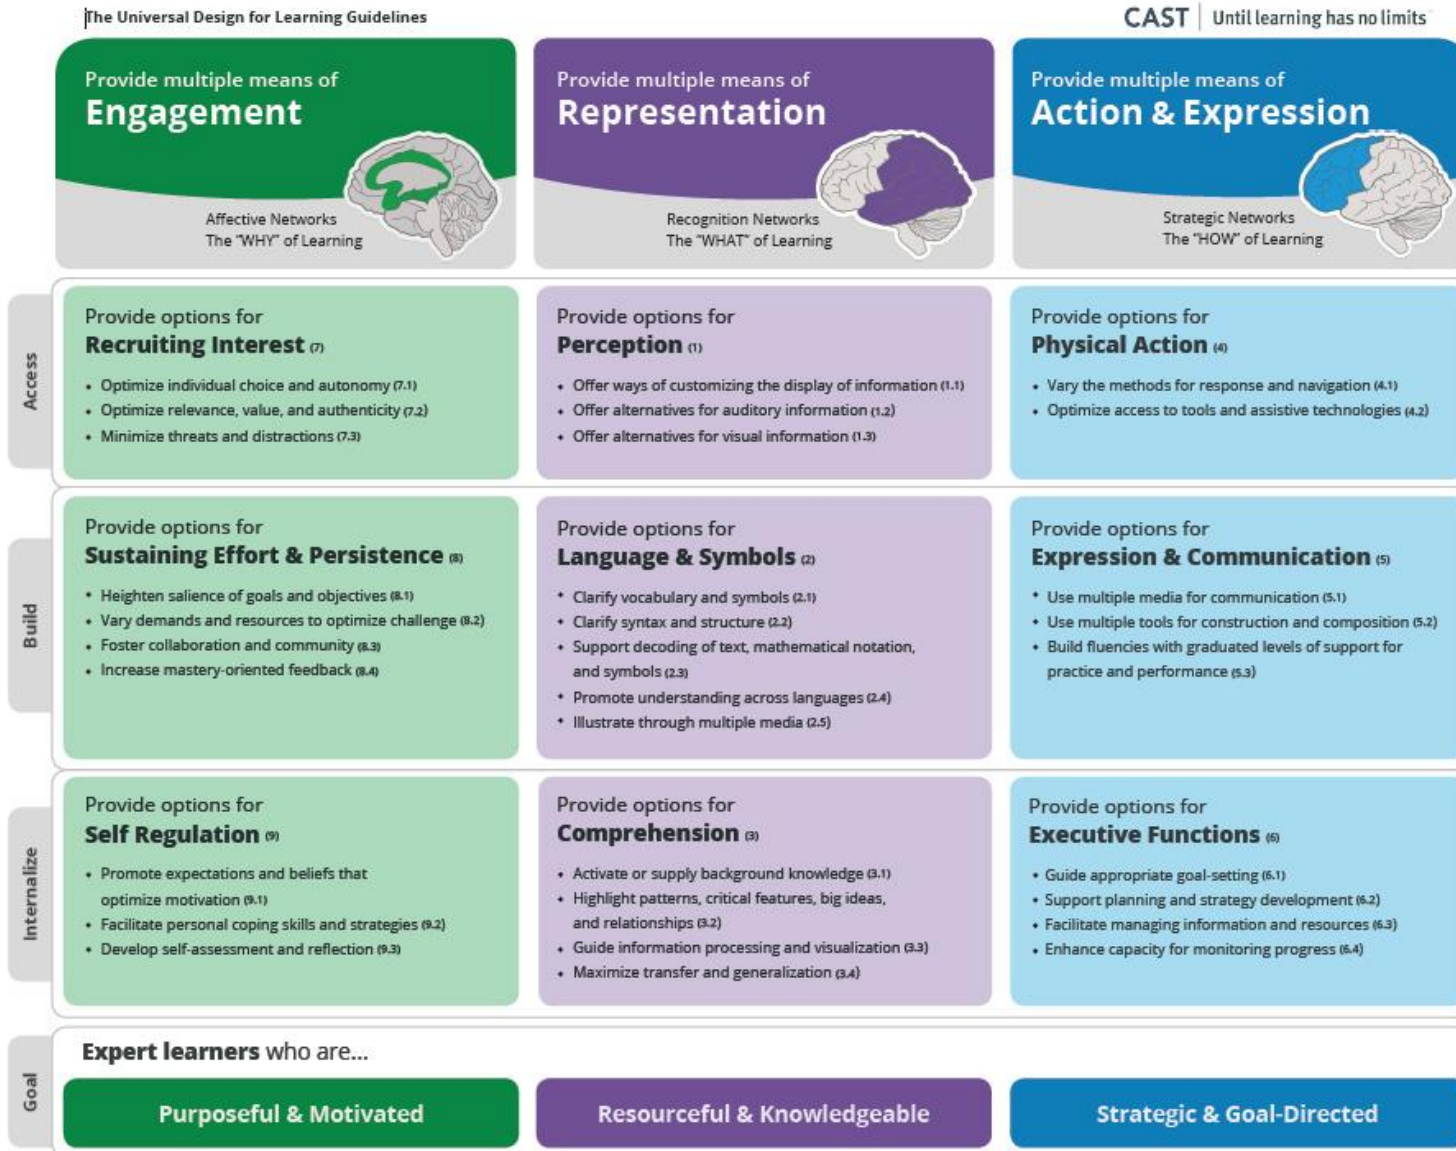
The Universal Design for Learning Guidelines

CAST | Until learning has no limits

| | Provide multiple means of **Engagement** Affective Networks The "WHY" of Learning | Provide multiple means of **Representation** Recognition Networks The "WHAT" of Learning | Provide multiple means of **Action & Expression** Strategic Networks The "HOW" of Learning |
|---|---|---|---|
| Access | Provide options for **Recruiting Interest** (7) • Optimize individual choice and autonomy (7.1) • Optimize relevance, value, and authenticity (7.2) • Minimize threats and distractions (7.3) | Provide options for **Perception** (1) • Offer ways of customizing the display of information (1.1) • Offer alternatives for auditory information (1.2) • Offer alternatives for visual information (1.3) | Provide options for **Physical Action** (4) • Vary the methods for response and navigation (4.1) • Optimize access to tools and assistive technologies (4.2) |
| Build | Provide options for **Sustaining Effort & Persistence** (8) • Heighten salience of goals and objectives (8.1) • Vary demands and resources to optimize challenge (8.2) • Foster collaboration and community (8.3) • Increase mastery-oriented feedback (8.4) | Provide options for **Language & Symbols** (2) • Clarify vocabulary and symbols (2.1) • Clarify syntax and structure (2.2) • Support decoding of text, mathematical notation, and symbols (2.3) • Promote understanding across languages (2.4) • Illustrate through multiple media (2.5) | Provide options for **Expression & Communication** (5) • Use multiple media for communication (5.1) • Use multiple tools for construction and composition (5.2) • Build fluencies with graduated levels of support for practice and performance (5.3) |
| Internalize | Provide options for **Self Regulation** (9) • Promote expectations and beliefs that optimize motivation (9.1) • Facilitate personal coping skills and strategies (9.2) • Develop self-assessment and reflection (9.3) | Provide options for **Comprehension** (3) • Activate or supply background knowledge (3.1) • Highlight patterns, critical features, big ideas, and relationships (3.2) • Guide information processing and visualization (3.3) • Maximize transfer and generalization (3.4) | Provide options for **Executive Functions** (6) • Guide appropriate goal-setting (6.1) • Support planning and strategy development (6.2) • Facilitate managing information and resources (6.3) • Enhance capacity for monitoring progress (6.4) |
| Goal | **Expert learners** who are... Purposeful & Motivated | Resourceful & Knowledgeable | Strategic & Goal-Directed |